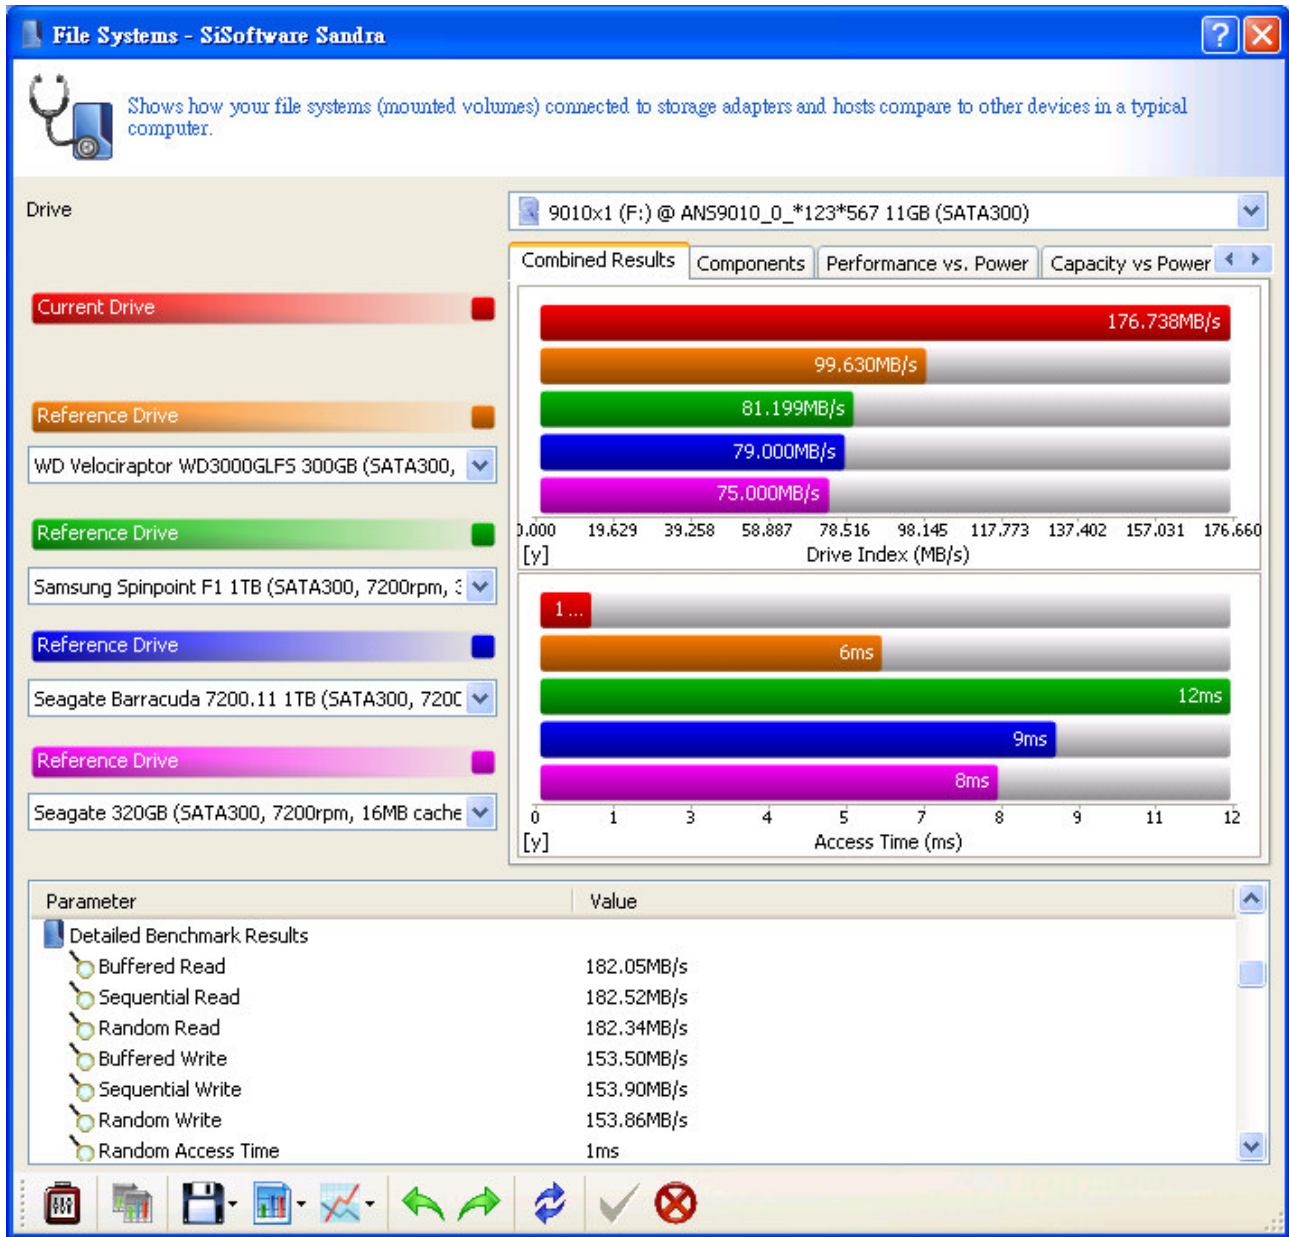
File Systems - SiSoftware Sandra

Shows how your file systems (mounted volumes) connected to storage adapters and hosts compare to other devices in a typical computer.

Drive

9010x1 (F:) @ ANS9010_0_*123*567 11GB (SATA300)

Combined Results | Components | Performance vs. Power | Capacity vs Power

Current Drive

Reference Drive

WD Velociraptor WD3000GLFS 300GB (SATA300,

Reference Drive

Samsung Spinpoint F1 1TB (SATA300, 7200rpm, 3

Reference Drive

Seagate Barracuda 7200.11 1TB (SATA300, 720C

Reference Drive

Seagate 320GB (SATA300, 7200rpm, 16MB cache

176.738MB/s
99.630MB/s
81.199MB/s
79.000MB/s
75.000MB/s

).000 19.629 39.258 58.887 78.516 98.145 117.773 137.402 157.031 176.660
[y] Drive Index (MB/s)

1 ...
6ms
12ms
9ms
8ms

0 1 3 4 5 7 8 9 11 12
[y] Access Time (ms)

| Parameter | Value |
|---|---|
| Detailed Benchmark Results | |
| Buffered Read | 182.05MB/s |
| Sequential Read | 182.52MB/s |
| Random Read | 182.34MB/s |
| Buffered Write | 153.50MB/s |
| Sequential Write | 153.90MB/s |
| Random Write | 153.86MB/s |
| Random Access Time | 1ms |